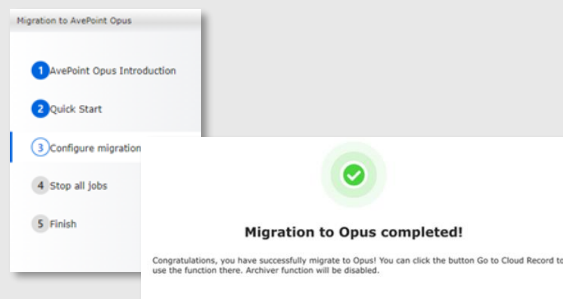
Migration to AvePoint Opus

1 AvePoint Opus Introduction

2 Quick Start

3 Configure migration

4 Stop all jobs

5 Finish

Migration to Opus completed!

Congratulations, you have successfully migrate to Opus! You can click the button Go to Cloud Record to use the function there. Archiver function will be disabled.